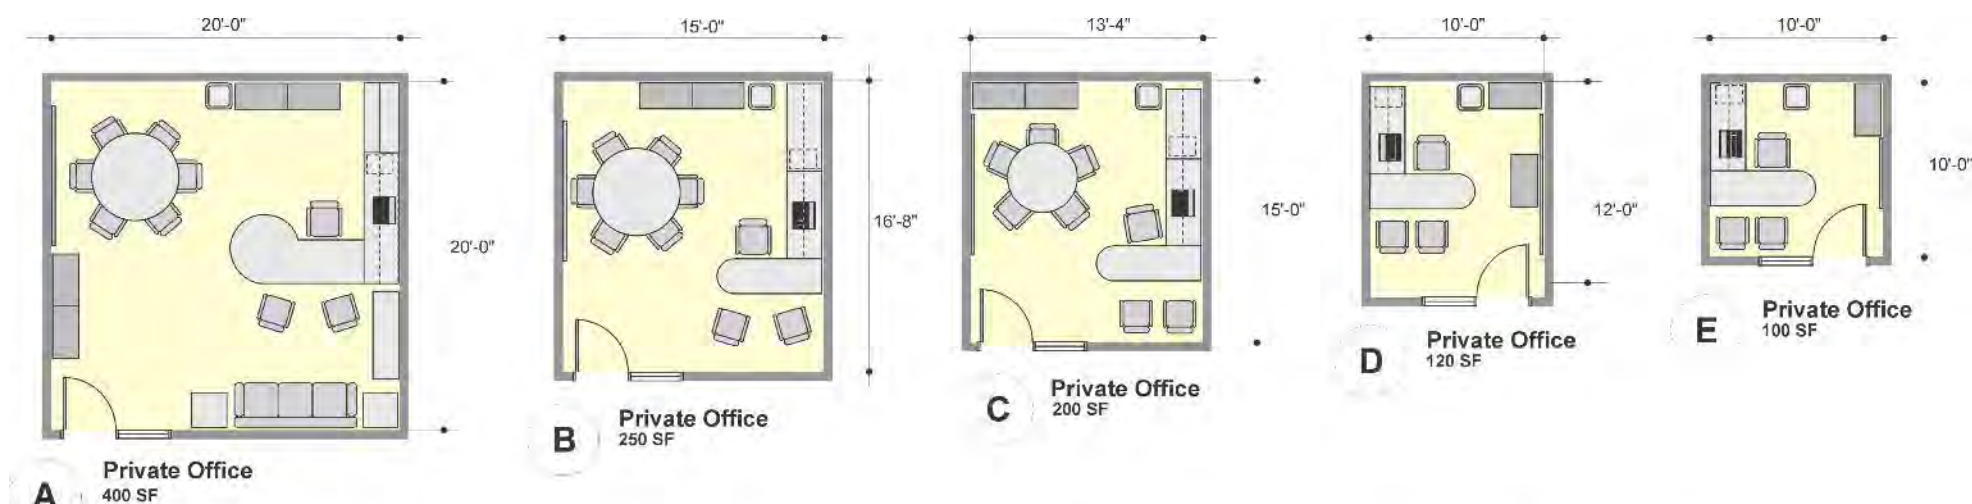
20'-0"

20'-0"

A

Private Office
400 SF

15'-0"

16'-8"

B

Private Office
250 SF

13'-4"

15'-0"

C

Private Office
200 SF

10'-0"

12'-0"

D

Private Office
120 SF

10'-0"

10'-0"

E

Private Office
100 SF